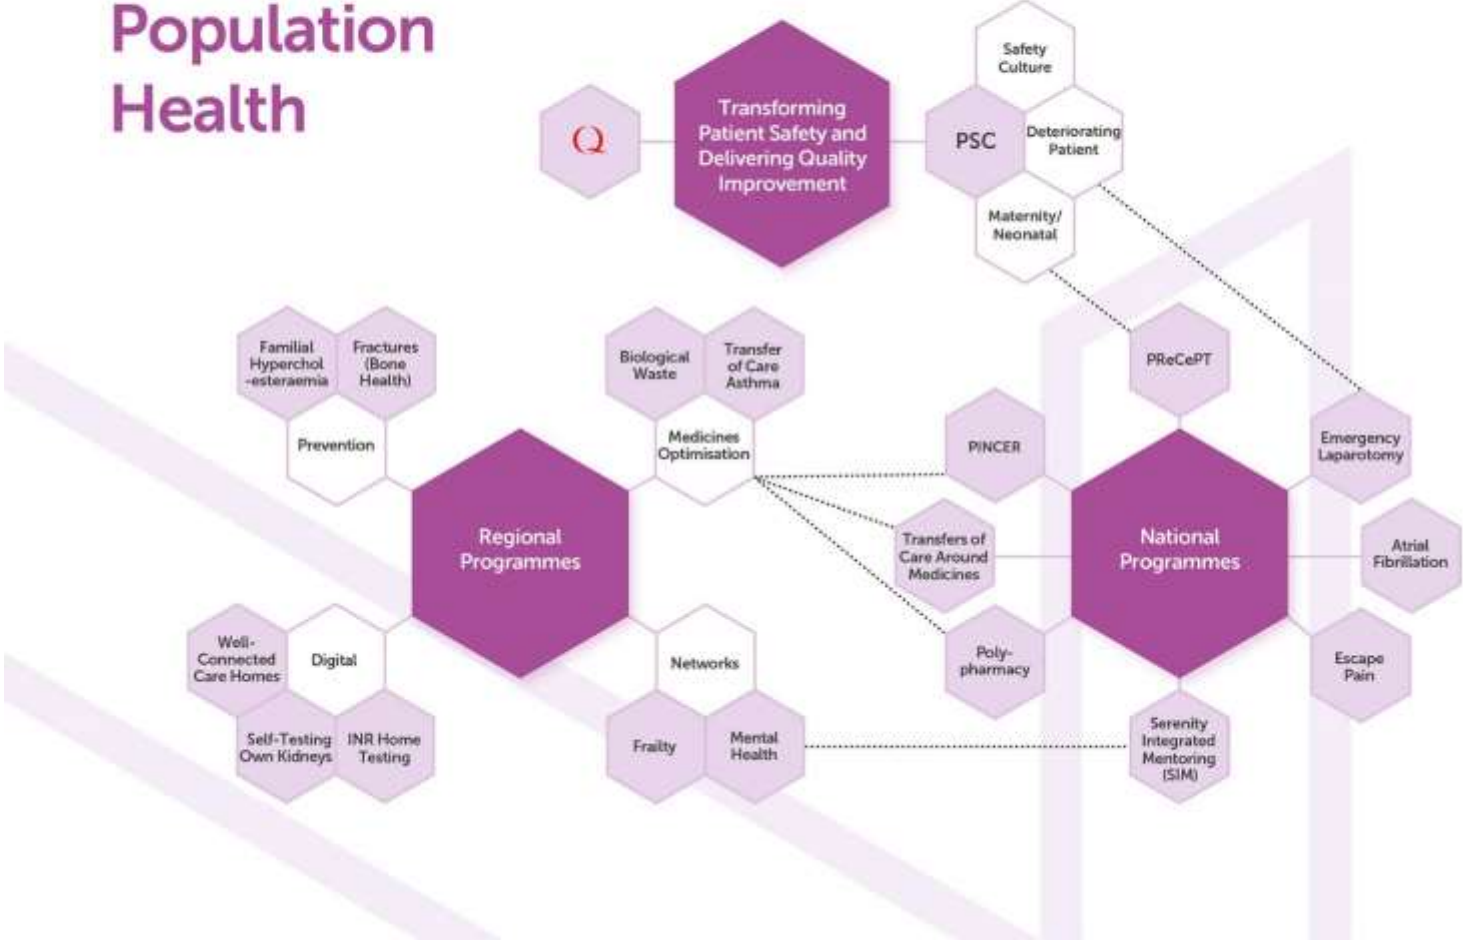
Population Health

Q

Transforming Patient Safety and Delivering Quality Improvement

Safety Culture

PSC

Deteriorating Patient

Maternity/ Neonatal

Familial Hyperchol -esteraemia

Fractures (Bone Health)

Prevention

Biological Waste

Transfer of Care Asthma

Medicines Optimisation

PReCePT

PINCER

Emergency Laparotomy

Regional Programmes

Transfers of Care Around Medicines

National Programmes

Atrial Fibrillation

Well-Connected Care Homes

Digital

Networks

Poly-pharmacy

Escape Pain

Self-Testing Own Kidneys

INR Home Testing

Frailty

Mental Health

Serenity Integrated Mentoring (SIM)